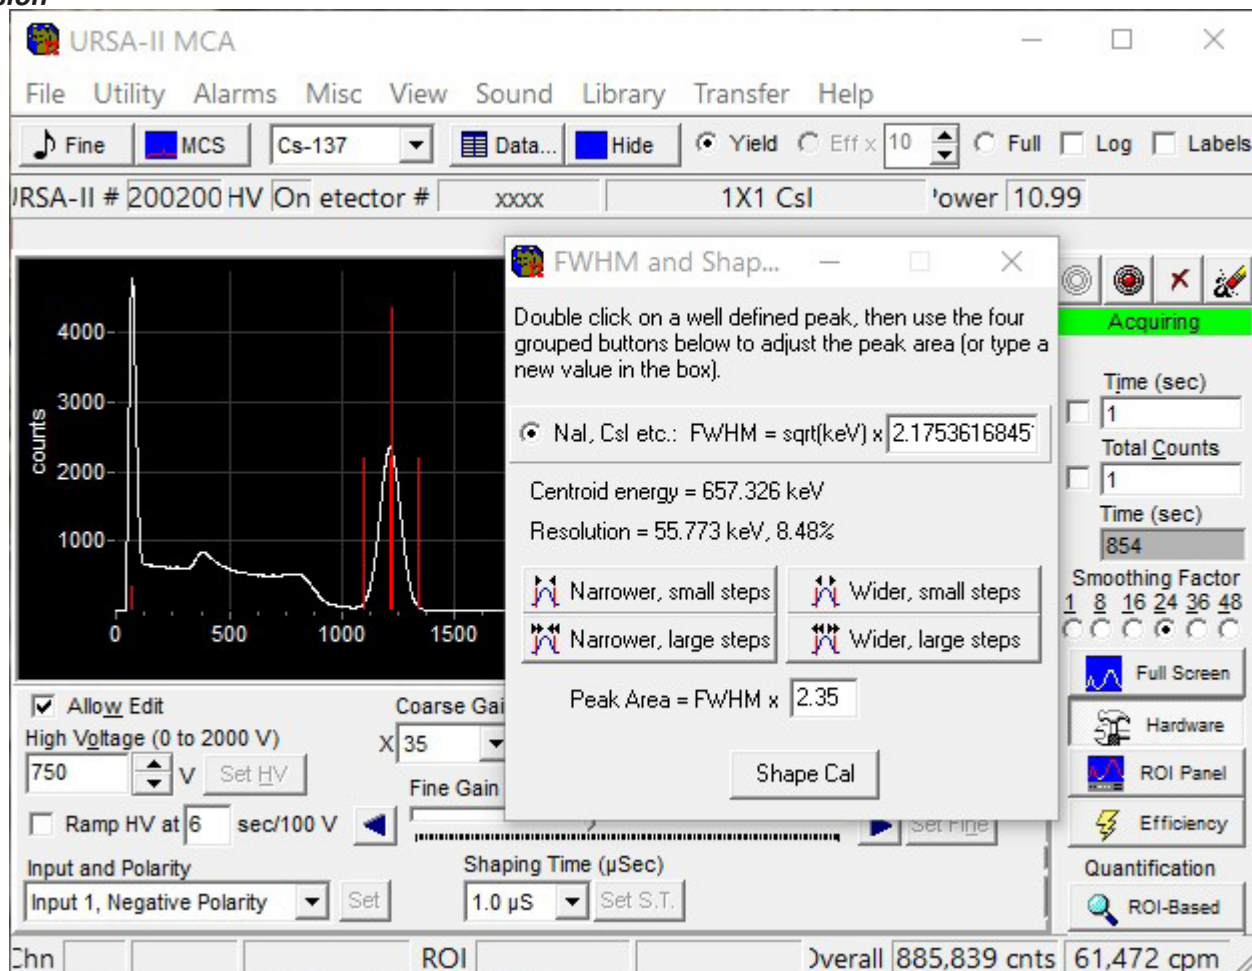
URSA-II MCA

File Utility Alarms Misc View Sound Library Transfer Help

Fine MCS Cs-137 Data... Hide Yield Eff x 10 Full Log Labels

IRSA-II # 200200 HV On etector # xxxx 1X1 CsI 'ower 10.99

4000
3000
2000
1000
counts
0 500 1000 1500

FWHM and Shap...

Double click on a well defined peak, then use the four grouped buttons below to adjust the peak area (or type a new value in the box).

NaI, CsI etc.: FWHM = sqrt(keV) x 2.1753616845

Centroid energy = 657.326 keV

Resolution = 55.773 keV, 8.48%

Narrower, small steps Wider, small steps

Narrower, large steps Wider, large steps

Peak Area = FWHM x 2.35

Shape Cal

Acquiring

Time (sec)
1
Total Counts
1
Time (sec)
854
Smoothing Factor
1 8 16 24 36 48

Full Screen
Hardware
ROI Panel
Efficiency
Quantification
ROI-Based

Allow Edit
High Voltage (0 to 2000 V)
750 V Set HV
Ramp HV at 6 sec/100 V
Input and Polarity
Input 1, Negative Polarity Set

Coarse Gai
X 35
Fine Gain
Set Fine
Shaping Time (µSec)
1.0 µS Set S.T.

Chn ROI )verall 885,839 cnts 61,472 cpm